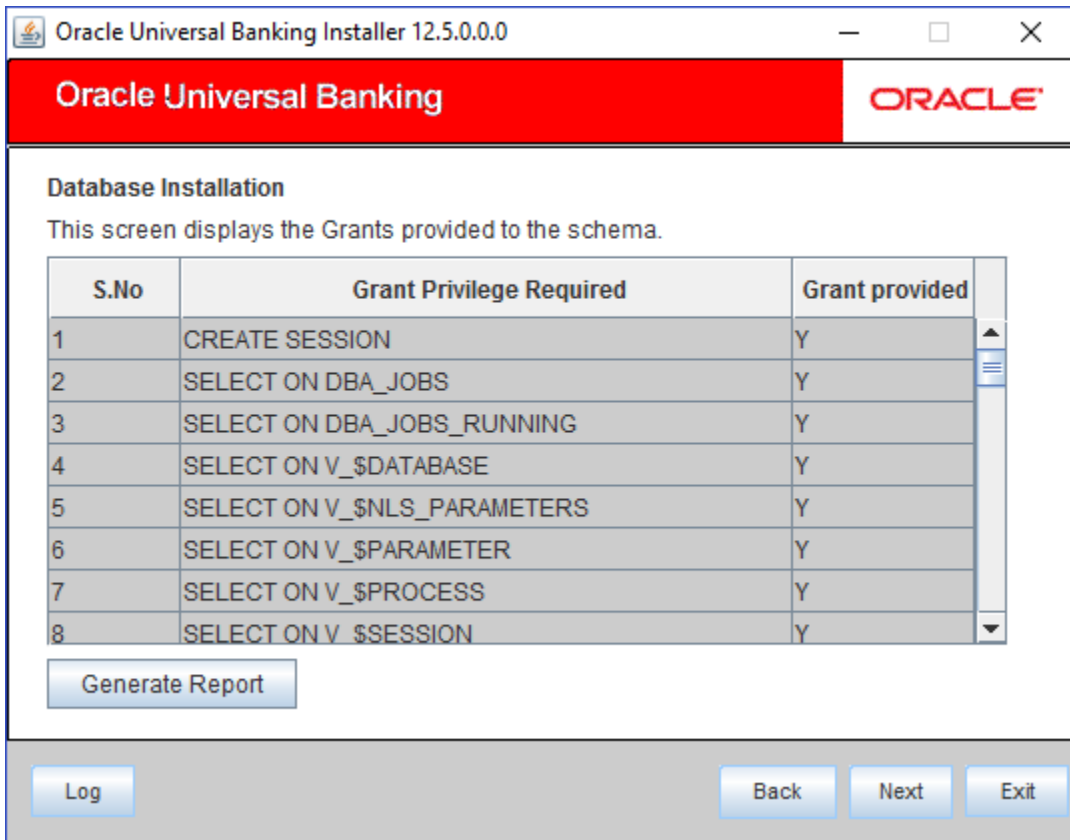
Oracle Universal Banking Installer 12.5.0.0.0

Oracle Universal Banking

ORACLE

Database Installation

This screen displays the Grants provided to the schema.

| S.No | Grant Privilege Required | Grant provided |
|---|---|---|
| 1 | CREATE SESSION | Y |
| 2 | SELECT ON DBA_JOBS | Y |
| 3 | SELECT ON DBA_JOBS_RUNNING | Y |
| 4 | SELECT ON V_$DATABASE | Y |
| 5 | SELECT ON V_$NLS_PARAMETERS | Y |
| 6 | SELECT ON V_$PARAMETER | Y |
| 7 | SELECT ON V_$PROCESS | Y |
| 8 | SELECT ON V_$SESSION | Y |

Generate Report

Log

Back

Next

Exit